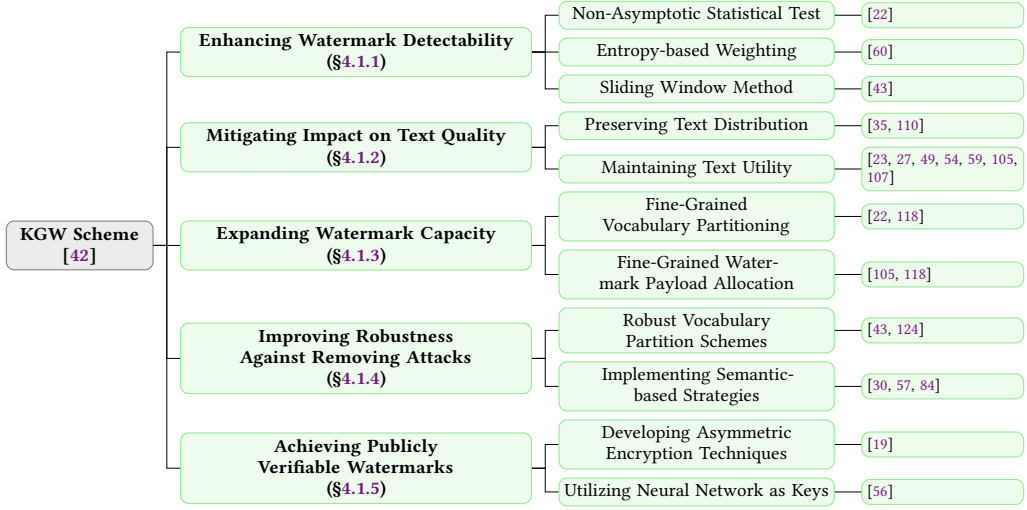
KGW Scheme [42]

Enhancing Watermark Detectability (§4.1.1)

Non-Asymptotic Statistical Test
[22]

Entropy-based Weighting
[60]

Sliding Window Method
[43]

Mitigating Impact on Text Quality (§4.1.2)

Preserving Text Distribution
[35, 110]

Maintaining Text Utility
[23, 27, 49, 54, 59, 105, 107]

Expanding Watermark Capacity (§4.1.3)

Fine-Grained Vocabulary Partitioning
[22, 118]

Fine-Grained Watermark Payload Allocation
[105, 118]

Improving Robustness Against Removing Attacks (§4.1.4)

Robust Vocabulary Partition Schemes
[43, 124]

Implementing Semantic-based Strategies
[30, 57, 84]

Achieving Publicly Verifiable Watermarks (§4.1.5)

Developing Asymmetric Encryption Techniques
[19]

Utilizing Neural Network as Keys
[56]